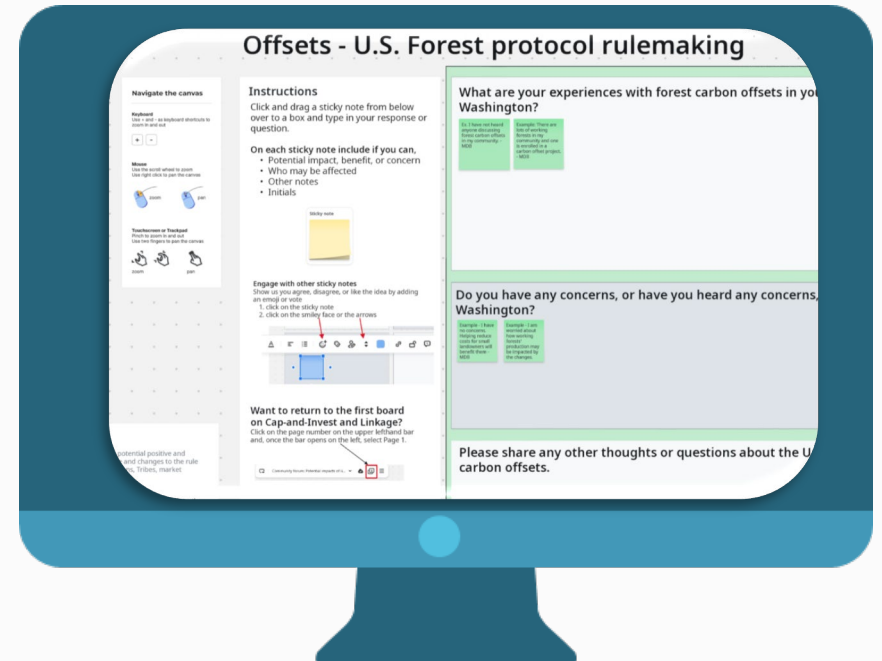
Offsets - U.S. Forest protocol rulemaking

Navigate the canvas

Keyboard
Use + and - as keyboard shortcuts to zoom in and out

+ -

Mouse
Use the scroll wheel to zoom
Use right click to pan the canvas

zoom pan

Touchscreen or Trackpad
Pinch to zoom in and out
Use two fingers to pan the canvas

zoom pan

potential positive and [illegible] and changes to the rule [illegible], Tribes, market

Instructions
Click and drag a sticky note from below over to a box and type in your response or question.

On each sticky note include if you can,
• Potential impact, benefit, or concern
• Who may be affected
• Other notes
• Initials

Sticky note

Engage with other sticky notes
Show us you agree, disagree, or like the idea by adding an emoji or vote
1. click on the sticky note
2. click on the smiley face or the arrows

Want to return to the first board on Cap-and-Invest and Linkage?
Click on the page number on the upper lefthand bar and, once the bar opens on the left, select Page 1.

Community forum: Potential impacts of L...

What are your experiences with forest carbon offsets in you Washington?

Ex: I have not heard anyone discussing forest carbon offsets in my community. - MDE

Example: There are lots of working forests in my community and one is enrolled in a carbon offset project. - MDE

Do you have any concerns, or have you heard any concerns, Washington?

Example - I have no concerns. Helping reduce costs for small landowners will benefit them - MDE

Example - I am worried about how working forests' production may be impacted by the changes.

Please share any other thoughts or questions about the U carbon offsets.